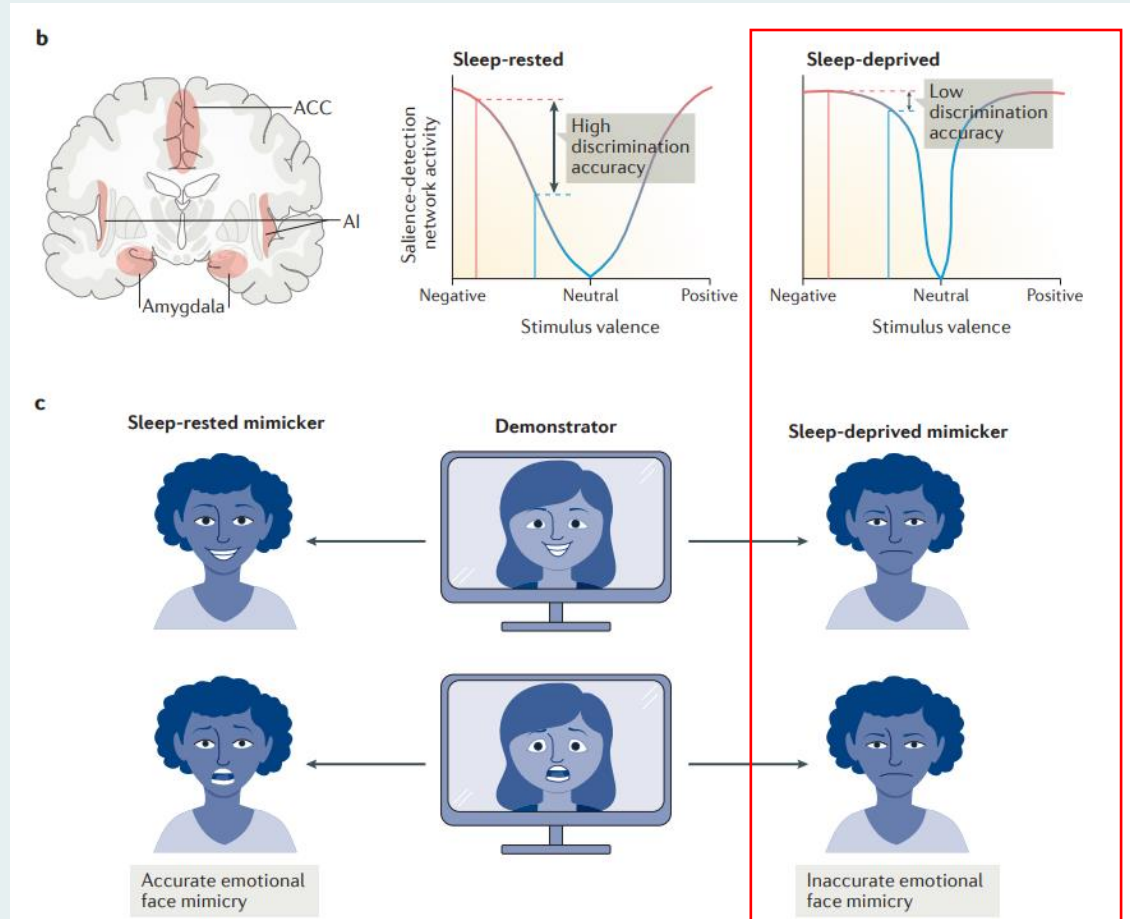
b

ACC

AI

Amygdala

Sleep-rested

Salience-detection network activity

High discrimination accuracy

Negative Neutral Positive

Stimulus valence

Sleep-deprived

Low discrimination accuracy

Negative Neutral Positive

Stimulus valence

c

Sleep-rested mimicker

Demonstrator

Sleep-deprived mimicker

Accurate emotional face mimicry

Inaccurate emotional face mimicry